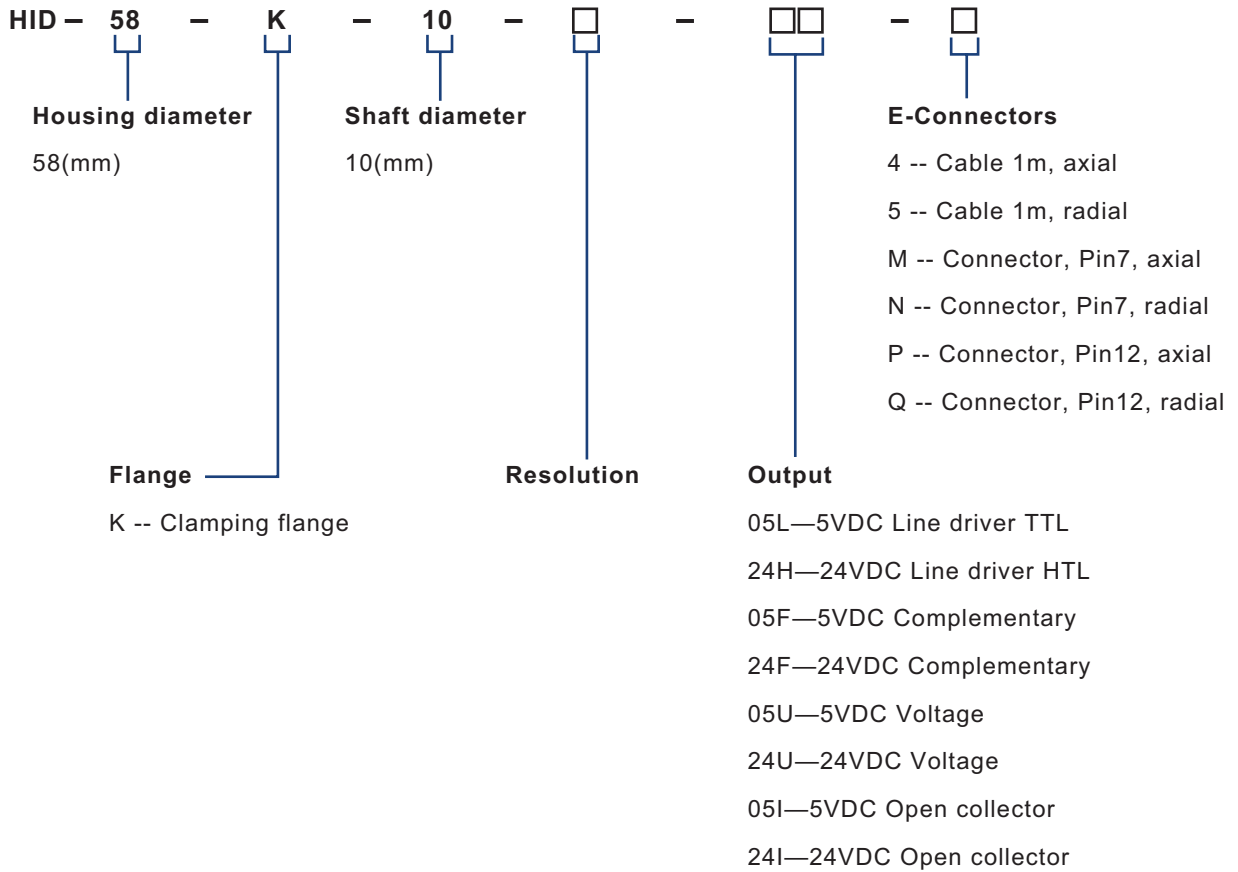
HID – 58 – K – 10 – □ – □□ – □

Housing diameter

58(mm)

Shaft diameter

10(mm)

E-Connectors

4 -- Cable 1m, axial

5 -- Cable 1m, radial

M -- Connector, Pin7, axial

N -- Connector, Pin7, radial

P -- Connector, Pin12, axial

Q -- Connector, Pin12, radial

Flange

K -- Clamping flange

Resolution

Output

05L—5VDC Line driver TTL

24H—24VDC Line driver HTL

05F—5VDC Complementary

24F—24VDC Complementary

05U—5VDC Voltage

24U—24VDC Voltage

05I—5VDC Open collector

24I—24VDC Open collector